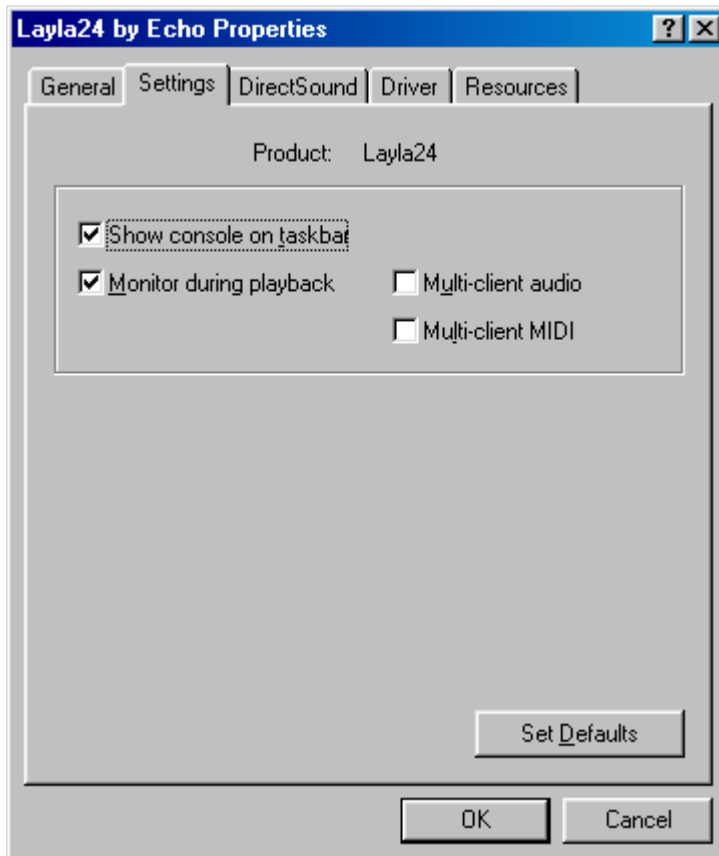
Layla24 by Echo Properties

?
X

General
Settings
DirectSound
Driver
Resources

Product: Layla24

Show console on taskbar

Monitor during playback

Multi-client audio

Multi-client MIDI

Set Defaults

OK
Cancel